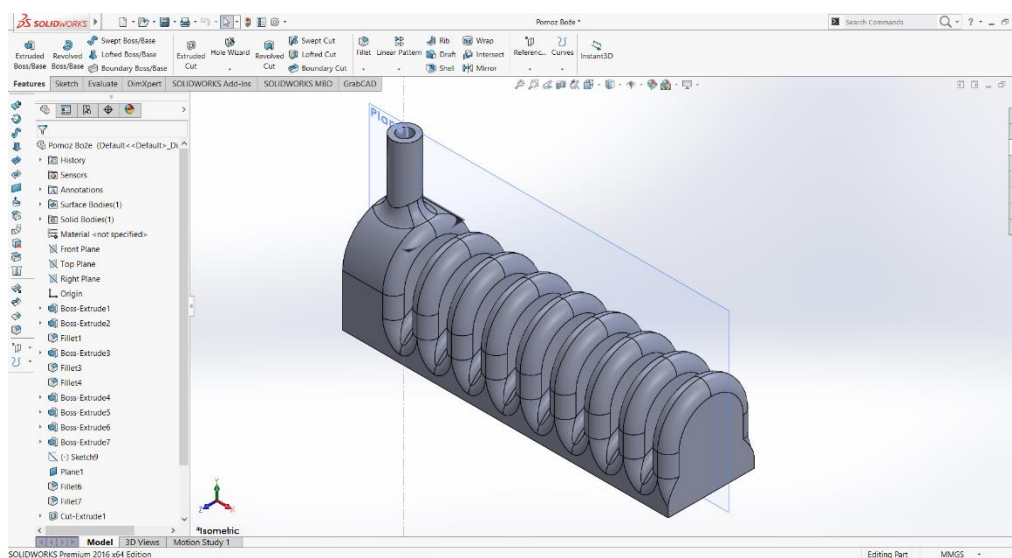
SOLIDWORKS

Pomoz Bože *

Search Commands

Extruded Boss/Base
Revolved Boss/Base
Swept Boss/Base
Lofted Boss/Base
Boundary Boss/Base
Extruded Cut
Hole Wizard
Revolved Cut
Swept Cut
Lofted Cut
Boundary Cut
Fillet
Linear Pattern
Rib
Draft
Shell
Wrap
Intersect
Mirror
Referenc...
Curves
Instant3D

Features | Sketch | Evaluate | DimXpert | SOLIDWORKS Add-Ins | SOLIDWORKS MBD | GrabCAD

Pomoz Bože (Default<<Default>_Di
History
Sensors
Annotations
Surface Bodies(1)
Solid Bodies(1)
Material <not specified>
Front Plane
Top Plane
Right Plane
Origin
Boss-Extrude1
Boss-Extrude2
Fillet1
Boss-Extrude3
Fillet3
Fillet4
Boss-Extrude4
Boss-Extrude5
Boss-Extrude6
Boss-Extrude7
(-) Sketch9
Plane1
Fillet6
Fillet7
Cut-Extrude1

Plane

*Isometric

Model | 3D Views | Motion Study 1

SOLIDWORKS Premium 2016 x64 Edition

Editing Part

MMGS